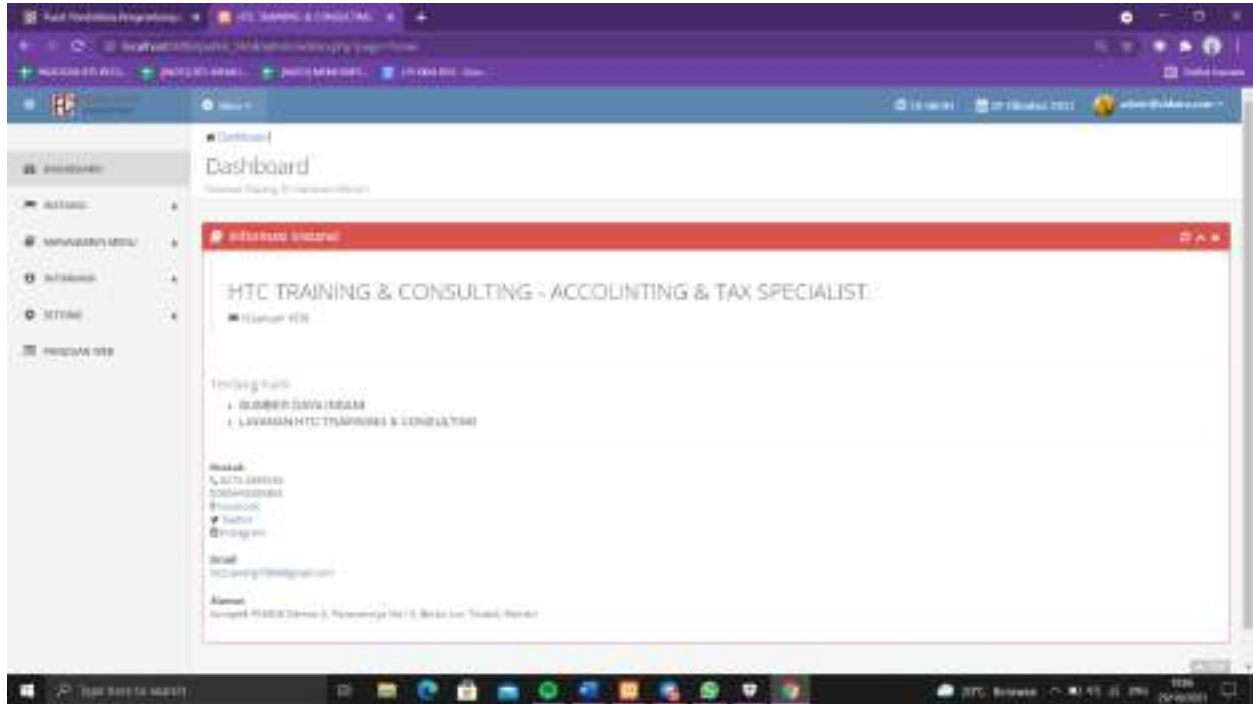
HTC TRAINING & CONSULTING

Dashboard

DASHBOARD
MASTER
MANAJEMEN MENU
INFORMASI
SETTING
PANDUAN WEB

Dashboard

Informasi Instansi

HTC TRAINING & CONSULTING - ACCOUNTING & TAX SPECIALIST.

Tentang kami :
SUMBER DAYA INSANI
LAYANAN HTC TRAINING & CONSULTING

Kontak
Facebook
Twitter
Instagram

Email

Alamat

Type here to search